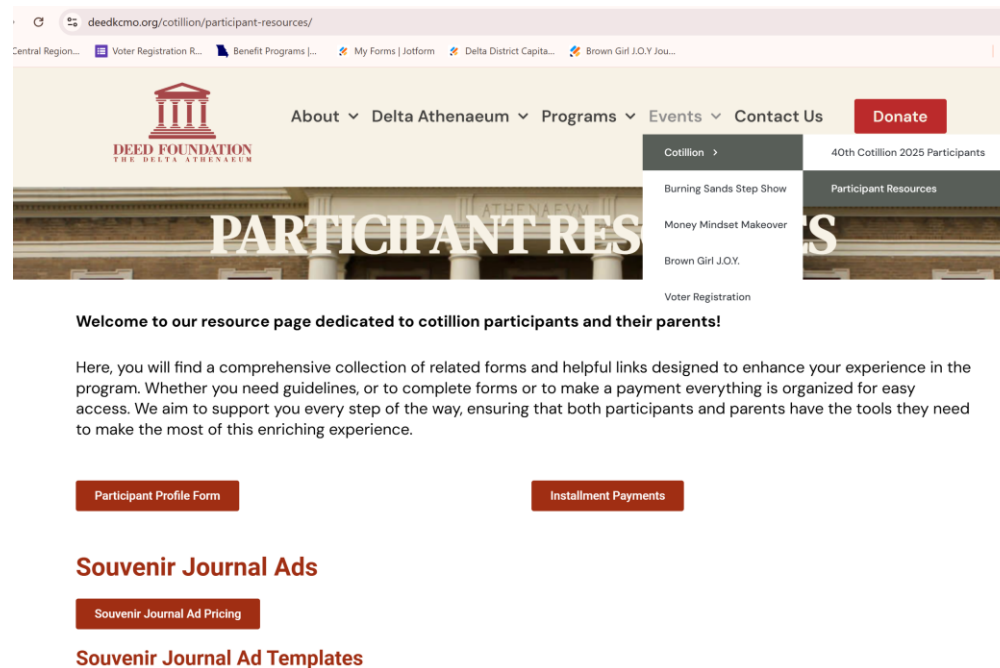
deedkcmo.org/cotillion/participant-resources/

Central Region... Voter Registration R... Benefit Programs |... My Forms | Jotform Delta District Capita... Brown Girl J.O.Y Jou...

DEED FOUNDATION
THE DELTA ATHENAEUM

About Delta Athenaeum Programs Events Contact Us Donate

Cotillion
Burning Sands Step Show
Money Mindset Makeover
Brown Girl J.O.Y.
Voter Registration

40th Cotillion 2025 Participants
Participant Resources

ATHENAEVM

PARTICIPANT RES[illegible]S

Welcome to our resource page dedicated to cotillion participants and their parents!

Here, you will find a comprehensive collection of related forms and helpful links designed to enhance your experience in the program. Whether you need guidelines, or to complete forms or to make a payment everything is organized for easy access. We aim to support you every step of the way, ensuring that both participants and parents have the tools they need to make the most of this enriching experience.

Participant Profile Form

Installment Payments

Souvenir Journal Ads

Souvenir Journal Ad Pricing

Souvenir Journal Ad Templates